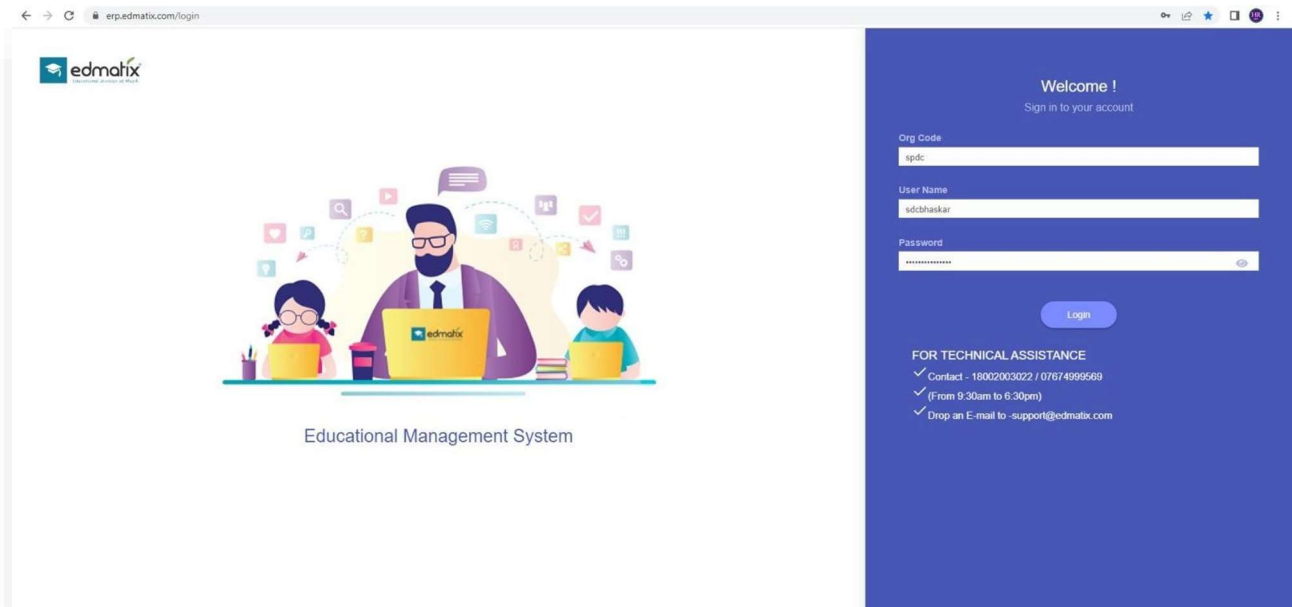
erp.edmatix.com/login

edmatix

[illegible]

edmatix

Educational Management System

Welcome !
Sign in to your account

Org Code
spdc

User Name
sdcbhaskar

Password
•••••••••••••••

Login

FOR TECHNICAL ASSISTANCE
Contact - 18002003022 / 07674999569
(From 9:30am to 6:30pm)
Drop an E-mail to -support@edmatix.com